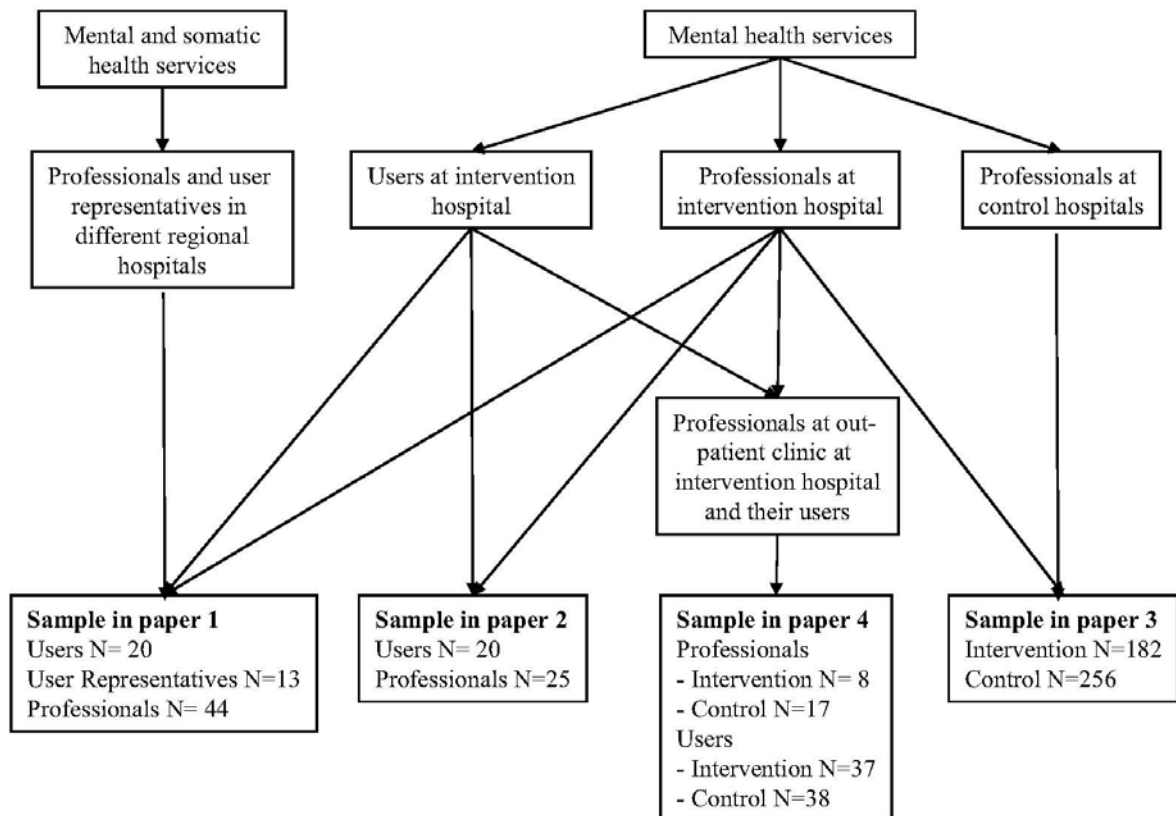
Mental and somatic health services

Mental health services

Professionals and user representatives in different regional hospitals

Users at intervention hospital

Professionals at intervention hospital

Professionals at control hospitals

Professionals at outpatient clinic at intervention hospital and their users

**Sample in paper 1**
Users N= 20
User Representatives N=13
Professionals N= 44

**Sample in paper 2**
Users N= 20
Professionals N=25

**Sample in paper 4**
Professionals
- Intervention N= 8
- Control N=17
Users
- Intervention N=37
- Control N=38

**Sample in paper 3**
Intervention N=182
Control N=256